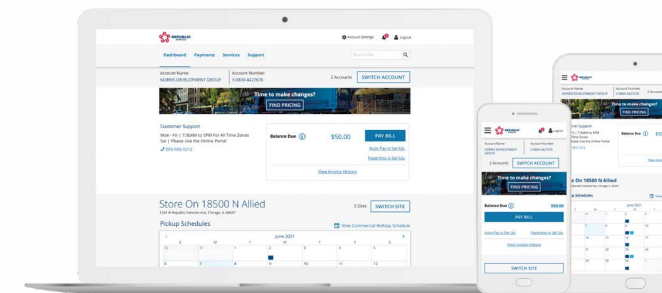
REPUBLIC SERVICES

Account Settings Logout

Dashboard Payments Services Support

Search Site

Account Name
NORRIS DEVELOPMENT GROUP

Account Number
3-0830-4427876

2 Accounts SWITCH ACCOUNT

Time to make changes?
FIND PRICING

Customer Support
Mon - Fri | 7:30AM to 7PM For All Time Zones
Sat | Please Use the Online Portal
555-555-6212

Balance Due $50.00 PAY BILL

Auto Pay is Set Up.
Paperless is Set Up.

View Invoice History

Store On 18500 N Allied

5 Sites SWITCH SITE

Pickup Schedules

View Commercial Holiday Schedule

June 2021

Account Name
NORRIS DEVELOPMENT GROUP

Account Number
3-0830-4427876

2 Accounts SWITCH ACCOUNT

Time to make changes?
FIND PRICING

Balance Due $50.00

PAY BILL

Auto Pay is Set Up. Paperless is Set Up.

View Invoice History

SWITCH SITE

Time to make changes?
FIND PRICING

Balance Due

Schedules

June 2021